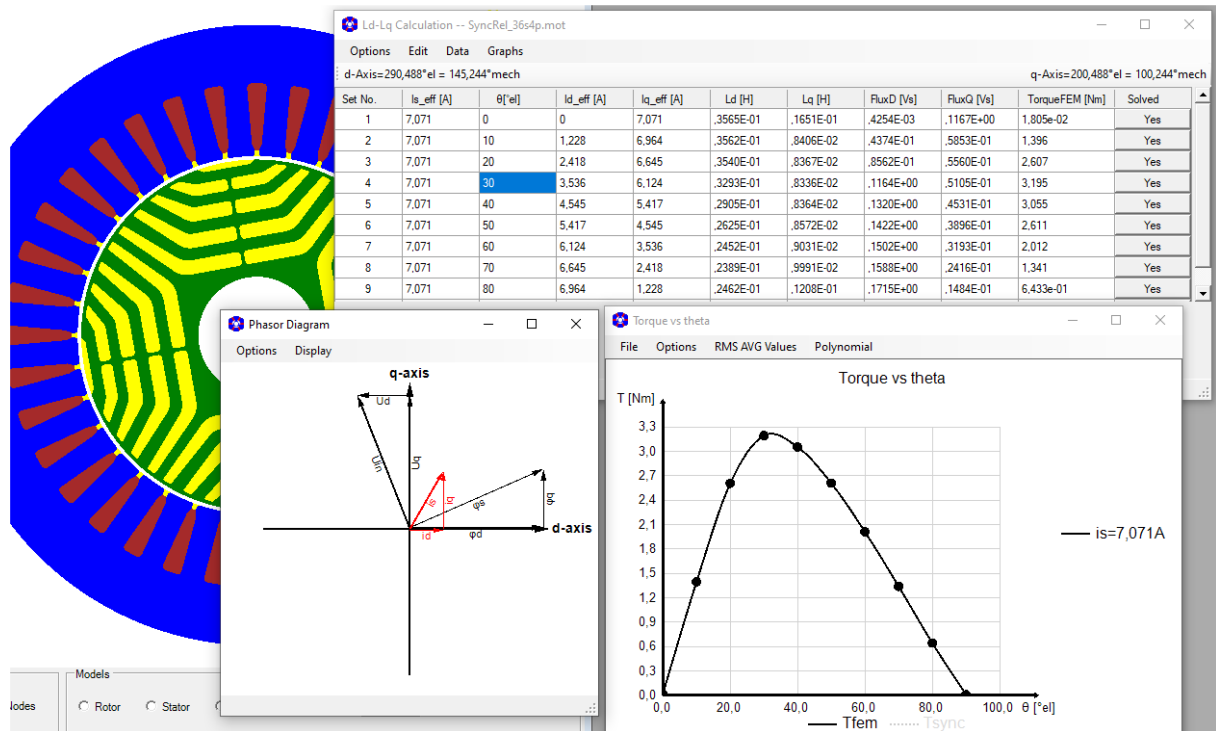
Ld-Lq Calculation -- SyncRel_36s4p.mot

Options Edit Data Graphs

d-Axis=290,488°el = 145,244°mech

q-Axis=200,488°el = 100,244°mech

| Set No. | Is_eff [A] | θ[°el] | Id_eff [A] | Iq_eff [A] | Ld [H] | Lq [H] | FluxD [Vs] | FluxQ [Vs] | TorqueFEM [Nm] | Solved |
|---|---|---|---|---|---|---|---|---|---|---|
| 1 | 7,071 | 0 | 0 | 7,071 | ,3565E-01 | ,1651E-01 | ,4254E-03 | ,1167E+00 | 1,805e-02 | Yes |
| 2 | 7,071 | 10 | 1,228 | 6,964 | ,3562E-01 | ,8406E-02 | ,4374E-01 | ,5853E-01 | 1,396 | Yes |
| 3 | 7,071 | 20 | 2,418 | 6,645 | ,3540E-01 | ,8367E-02 | ,8562E-01 | ,5560E-01 | 2,607 | Yes |
| 4 | 7,071 | 30 | 3,536 | 6,124 | ,3293E-01 | ,8336E-02 | ,1164E+00 | ,5105E-01 | 3,195 | Yes |
| 5 | 7,071 | 40 | 4,545 | 5,417 | ,2905E-01 | ,8364E-02 | ,1320E+00 | ,4531E-01 | 3,055 | Yes |
| 6 | 7,071 | 50 | 5,417 | 4,545 | ,2625E-01 | ,8572E-02 | ,1422E+00 | ,3896E-01 | 2,611 | Yes |
| 7 | 7,071 | 60 | 6,124 | 3,536 | ,2452E-01 | ,9031E-02 | ,1502E+00 | ,3193E-01 | 2,012 | Yes |
| 8 | 7,071 | 70 | 6,645 | 2,418 | ,2389E-01 | ,9991E-02 | ,1588E+00 | ,2416E-01 | 1,341 | Yes |
| 9 | 7,071 | 80 | 6,964 | 1,228 | ,2462E-01 | ,1208E-01 | ,1715E+00 | ,1484E-01 | 6,433e-01 | Yes |

Phasor Diagram

Options Display

q-axis
Ud
Um
Uq
Iq
Is
φs
φq
d-axis
Id
φd

Torque vs theta

File Options RMS AVG Values Polynomial

Torque vs theta

T [Nm]

3,3
3,0
2,7
2,4
2,1
1,8
1,5
1,2
0,9
0,6
0,3
0,0

0,0 20,0 40,0 60,0 80,0 100,0 θ [°el]

is=7,071A

Tfem Tsync

Models

Nodes Rotor Stator